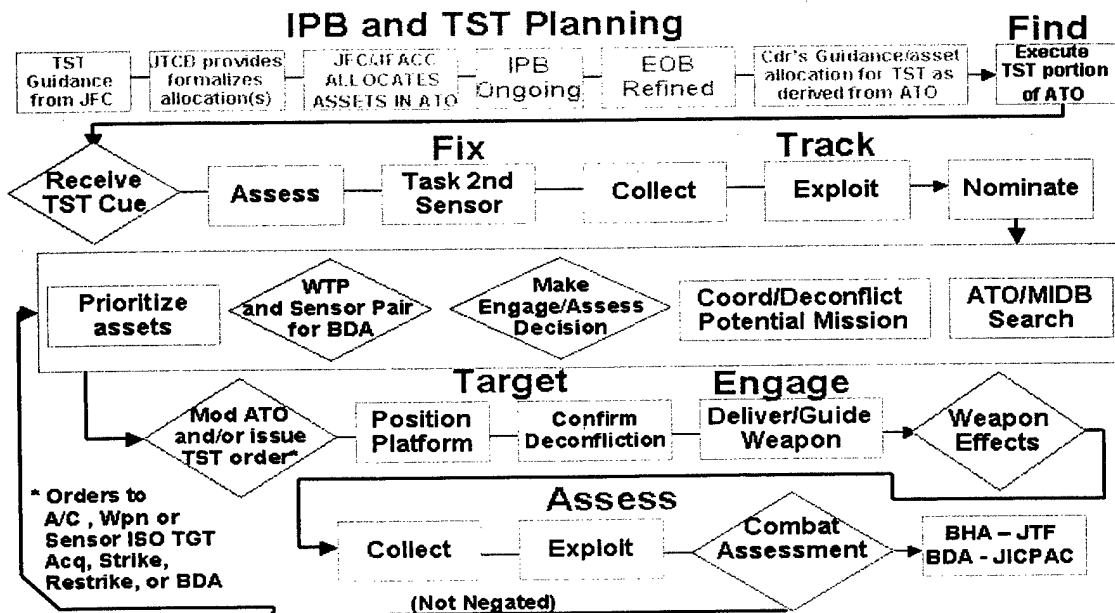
IPB and TST Planning

Find

TST Guidance from JFC

JTCB provides formalizes allocation(s)

JFC/JFACC ALLOCATES ASSETS IN ATO

IPB Ongoing

EOB Refined

Cdr's Guidance/asset allocation for TST as derived from ATO

Execute TST portion of ATO

Fix

Track

Receive TST Cue

Assess

Task 2nd Sensor

Collect

Exploit

Nominate

Prioritize assets

WTP and Sensor Pair for BDA

Make Engage/Assess Decision

Coord/Deconflict Potential Mission

ATO/MIDB Search

Target

Engage

Mod ATO and/or issue TST order*

Position Platform

Confirm Deconfliction

Deliver/Guide Weapon

Weapon Effects

* Orders to A/C , Wpn or Sensor ISO TGT Acq, Strike, Restrike, or BDA

Assess

Collect

Exploit

Combat Assessment

BHA – JTF
BDA - JICPAC

(Not Negated)